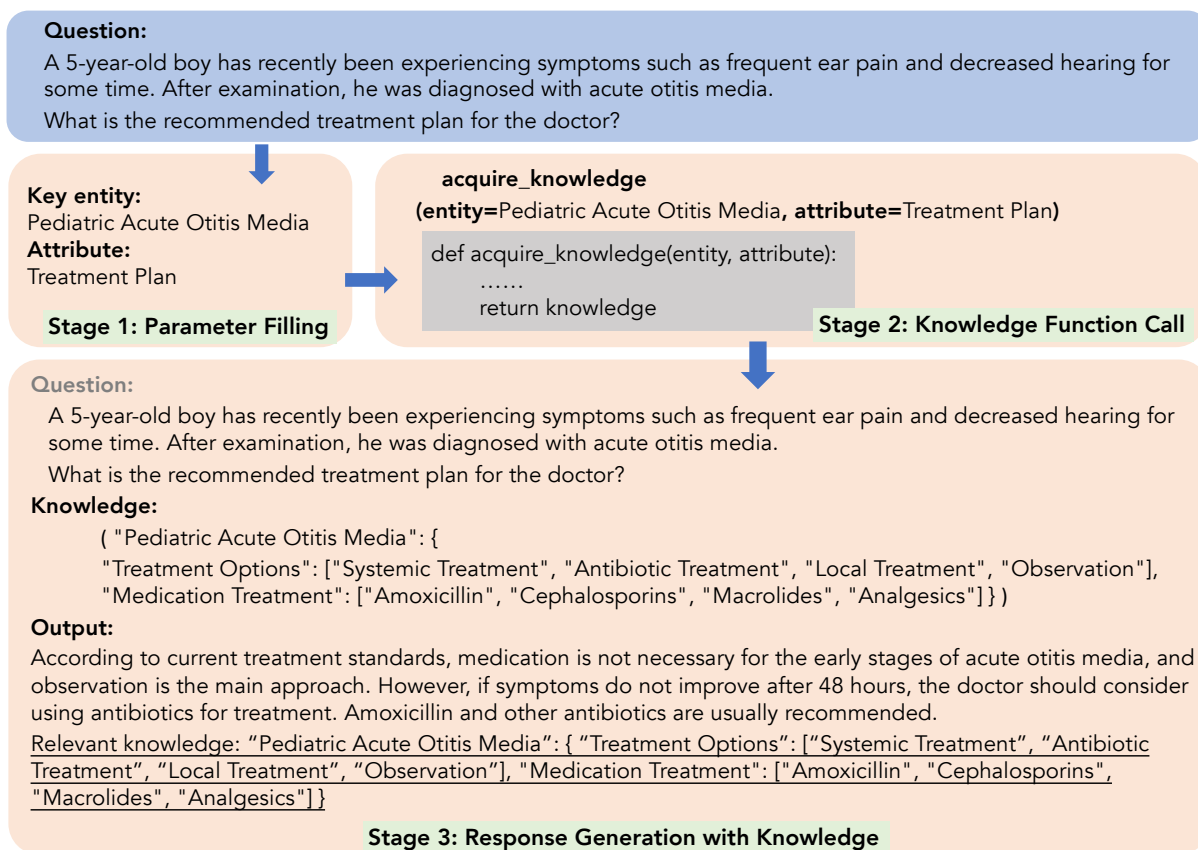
**Question:**
A 5-year-old boy has recently been experiencing symptoms such as frequent ear pain and decreased hearing for some time. After examination, he was diagnosed with acute otitis media.
What is the recommended treatment plan for the doctor?

**Key entity:**
Pediatric Acute Otitis Media
**Attribute:**
Treatment Plan

**Stage 1: Parameter Filling**

**acquire_knowledge**
**(entity=**Pediatric Acute Otitis Media**, attribute=**Treatment Plan**)**

def acquire_knowledge(entity, attribute):
……
return knowledge

**Stage 2: Knowledge Function Call**

Question:
A 5-year-old boy has recently been experiencing symptoms such as frequent ear pain and decreased hearing for some time. After examination, he was diagnosed with acute otitis media.
What is the recommended treatment plan for the doctor?

**Knowledge:**
( "Pediatric Acute Otitis Media": {
"Treatment Options": ["Systemic Treatment", "Antibiotic Treatment", "Local Treatment", "Observation"],
"Medication Treatment": ["Amoxicillin", "Cephalosporins", "Macrolides", "Analgesics"] } )

**Output:**
According to current treatment standards, medication is not necessary for the early stages of acute otitis media, and observation is the main approach. However, if symptoms do not improve after 48 hours, the doctor should consider using antibiotics for treatment. Amoxicillin and other antibiotics are usually recommended.
Relevant knowledge: “Pediatric Acute Otitis Media”: { “Treatment Options”: [“Systemic Treatment”, “Antibiotic Treatment”, “Local Treatment”, “Observation”], "Medication Treatment": ["Amoxicillin", "Cephalosporins", "Macrolides", "Analgesics"] }

**Stage 3: Response Generation with Knowledge**